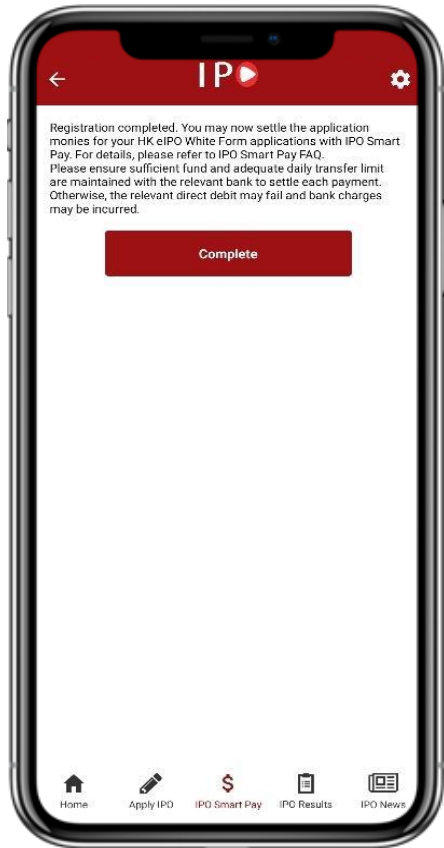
IPO

Registration completed. You may now settle the application monies for your HK eIPO White Form applications with IPO Smart Pay. For details, please refer to IPO Smart Pay FAQ.
Please ensure sufficient fund and adequate daily transfer limit are maintained with the relevant bank to settle each payment. Otherwise, the relevant direct debit may fail and bank charges may be incurred.

Complete

Home
Apply IPO
$
IPO Smart Pay
IPO Results
IPO News